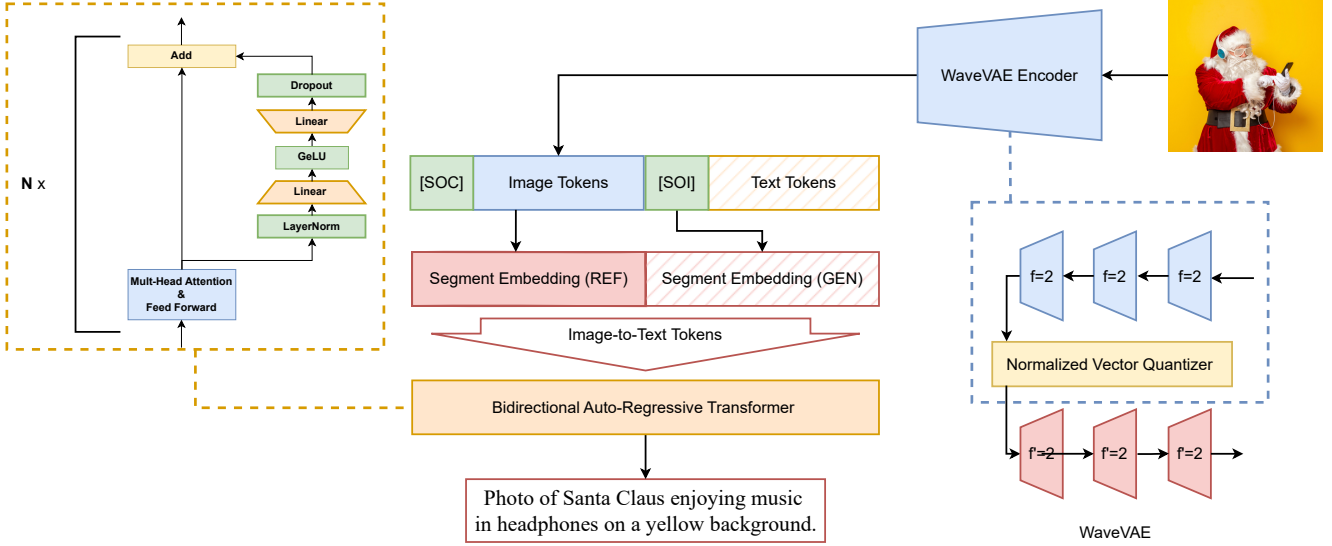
Add

Dropout

Linear

GeLU

Linear

LayerNorm

N x

Mult-Head Attention
&
Feed Forward

WaveVAE Encoder

[SOC]

Image Tokens

[SOI]

Text Tokens

Segment Embedding (REF)

Segment Embedding (GEN)

Image-to-Text Tokens

Bidirectional Auto-Regressive Transformer

Photo of Santa Claus enjoying music in headphones on a yellow background.

f=2

f=2

f=2

Normalized Vector Quantizer

f'=2

f'=2

f'=2

WaveVAE